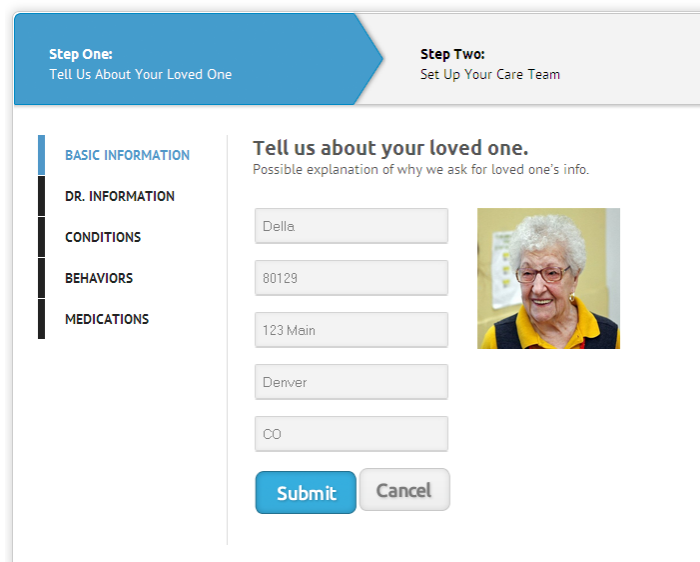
Step One:
Tell Us About Your Loved One

Step Two:
Set Up Your Care Team

BASIC INFORMATION
DR. INFORMATION
CONDITIONS
BEHAVIORS
MEDICATIONS

Tell us about your loved one.
Possible explanation of why we ask for loved one's info.

Della
80129
123 Main
Denver
CO

Submit
Cancel